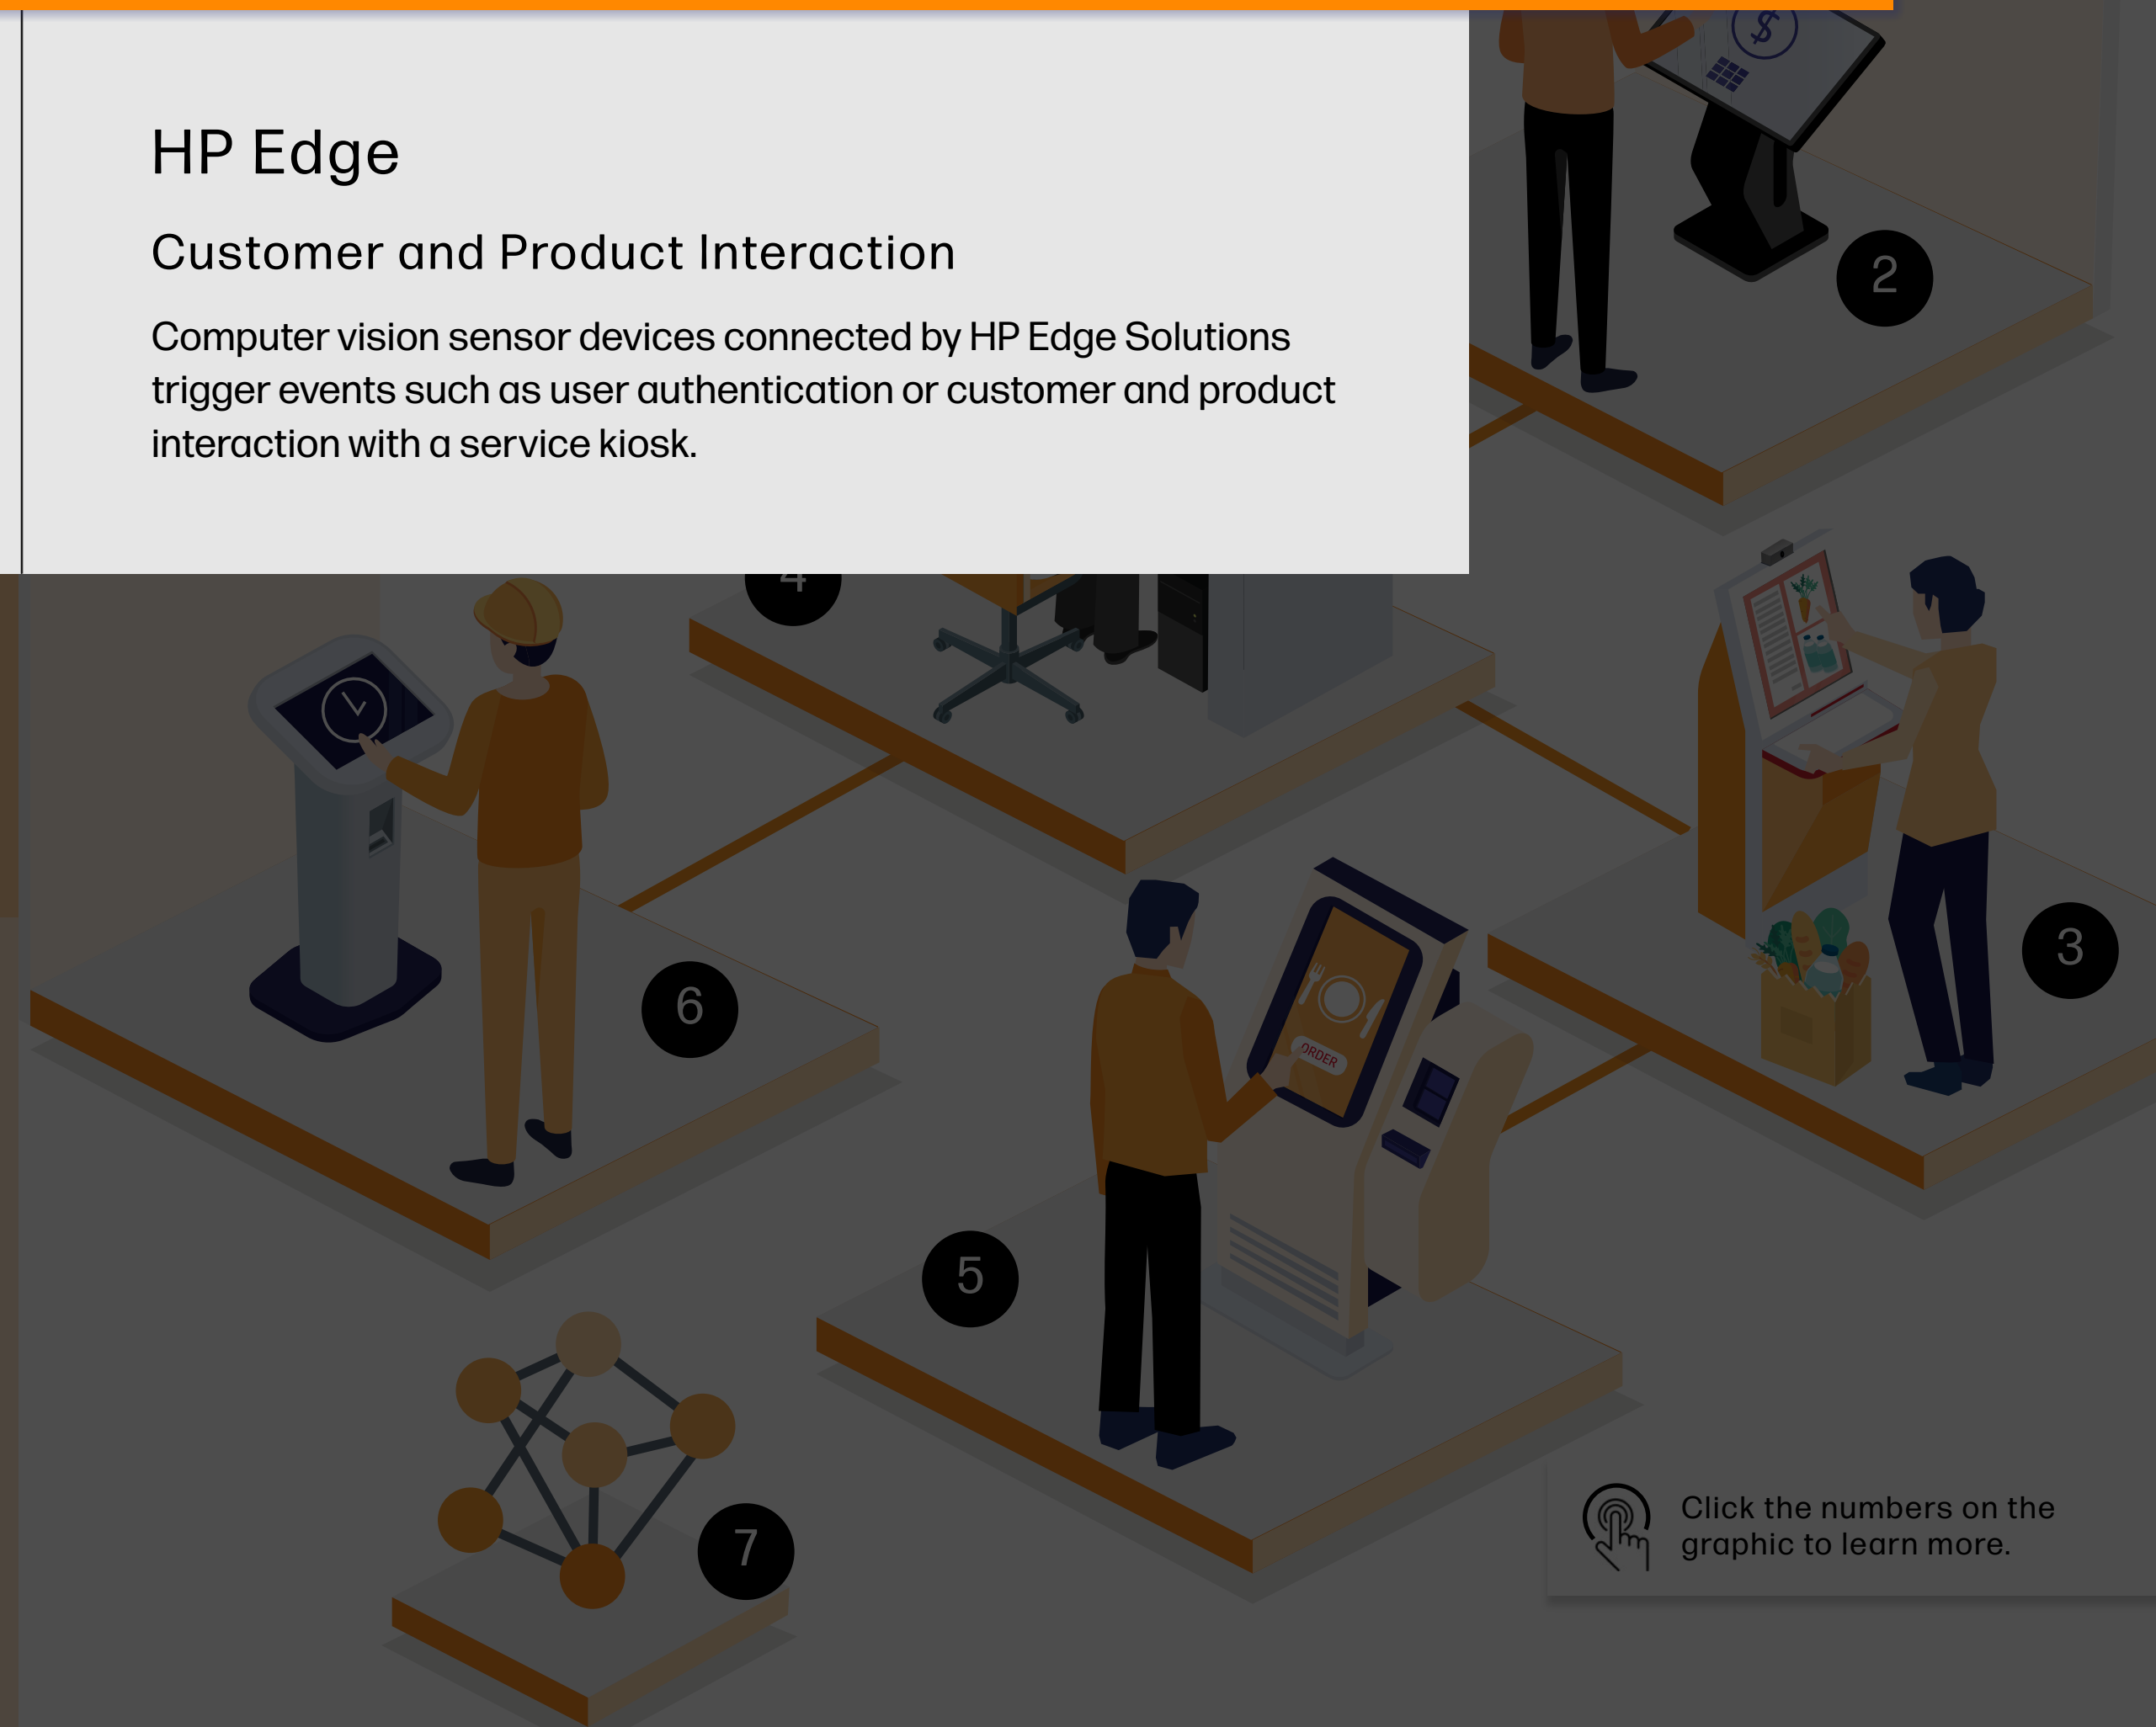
HP Edge

Customer and Product Interaction

Computer vision sensor devices connected by HP Edge Solutions trigger events such as user authentication or customer and product interaction with a service kiosk.

2

$

4

3

6

ORDER

5

7

Click the numbers on the graphic to learn more.